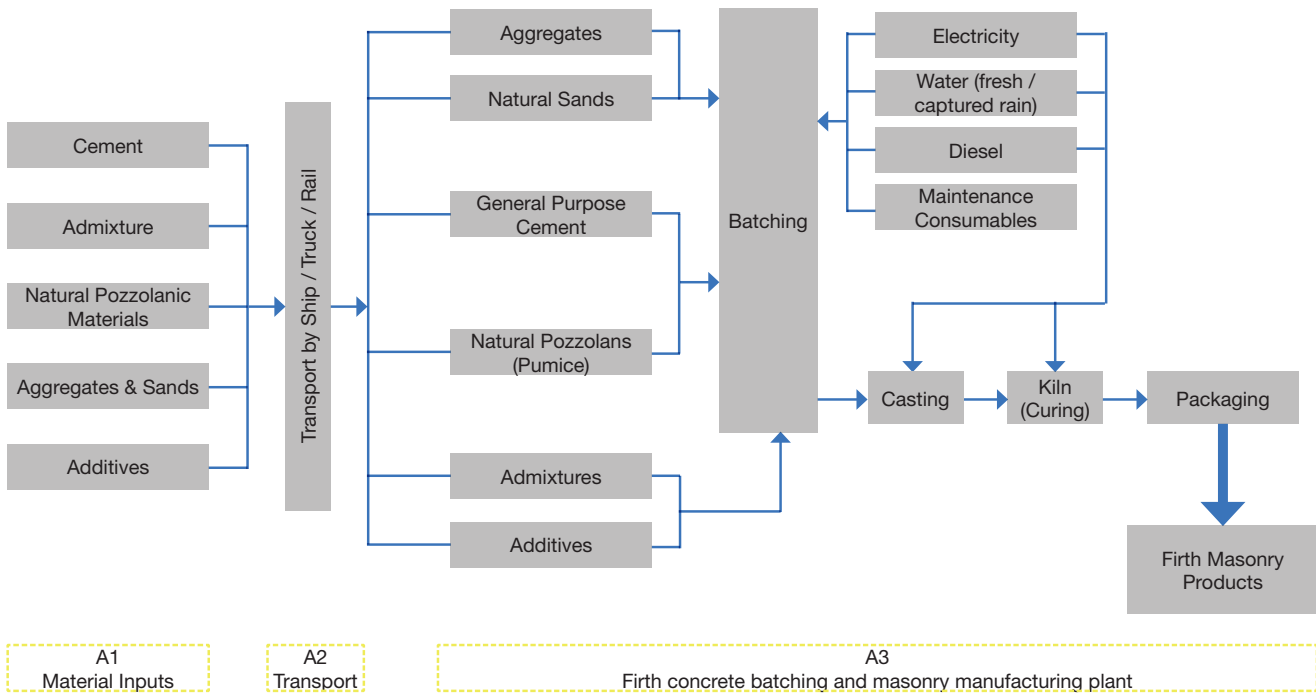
Cement

Admixture

Natural Pozzolanic Materials

Aggregates & Sands

Additives

Transport by Ship / Truck / Rail

Aggregates

Natural Sands

General Purpose Cement

Natural Pozzolans (Pumice)

Admixtures

Additives

Batching

Electricity

Water (fresh / captured rain)

Diesel

Maintenance Consumables

Casting

Kiln (Curing)

Packaging

Firth Masonry Products

A1
Material Inputs

A2
Transport

A3
Firth concrete batching and masonry manufacturing plant